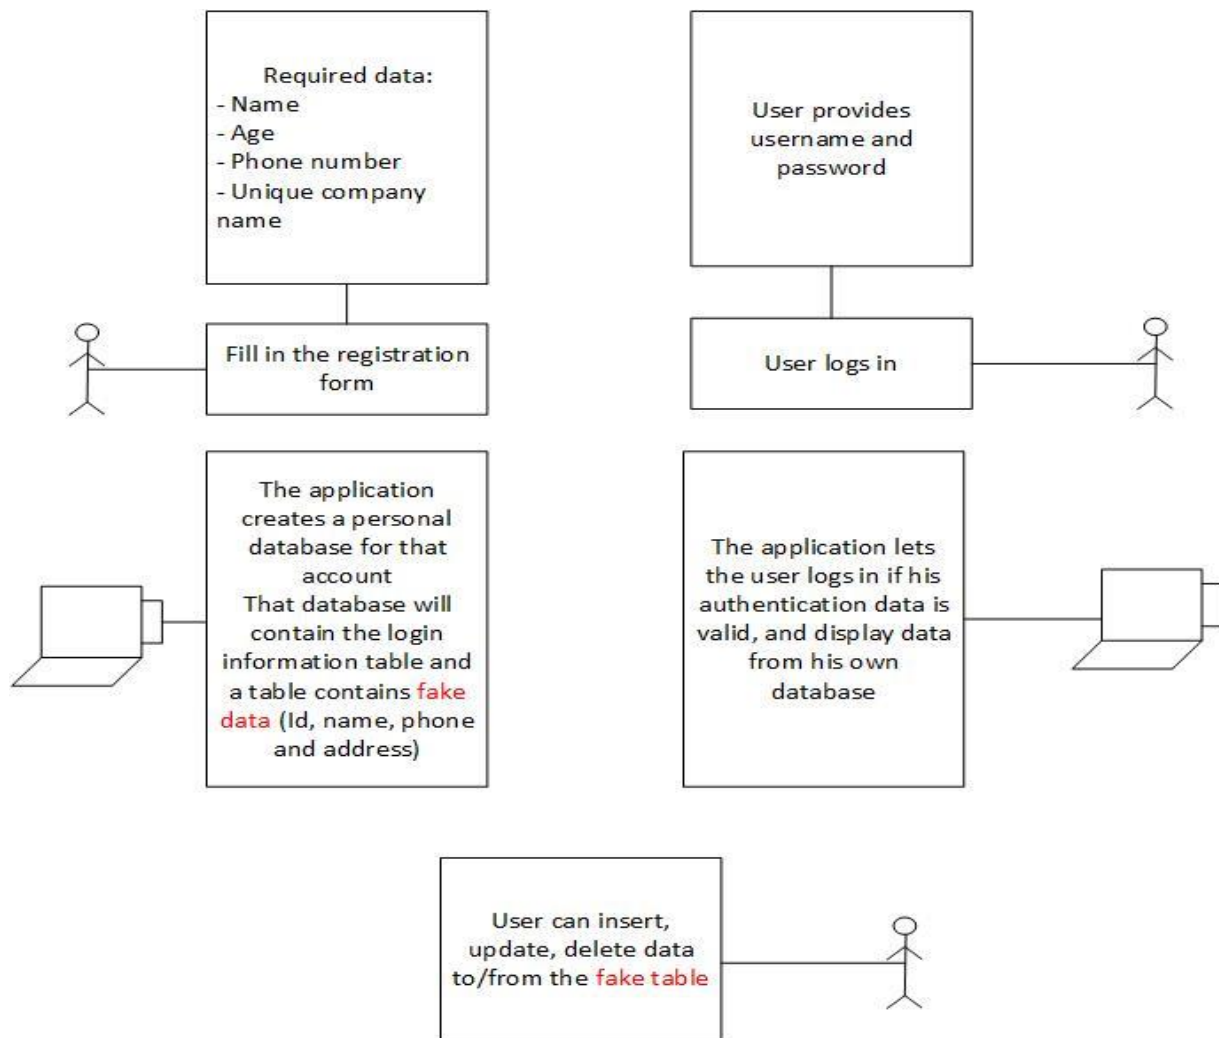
Required data:
- Name
- Age
- Phone number
- Unique company name

User provides username and password

Fill in the registration form

User logs in

The application creates a personal database for that account
That database will contain the login information table and a table contains fake data (Id, name, phone and address)

The application lets the user logs in if his authentication data is valid, and display data from his own database

User can insert, update, delete data to/from the fake table